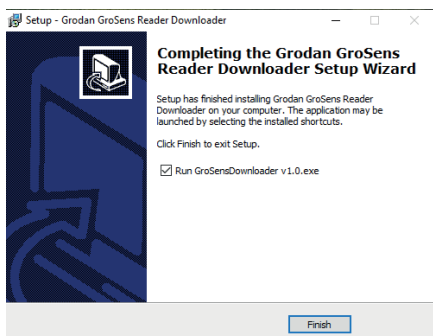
Setup - Grodan GroSens Reader Downloader

Completing the Grodan GroSens Reader Downloader Setup Wizard

Setup has finished installing Grodan GroSens Reader Downloader on your computer. The application may be launched by selecting the installed shortcuts.

Click Finish to exit Setup.

Run GroSensDownloader v1.0.exe

Finish